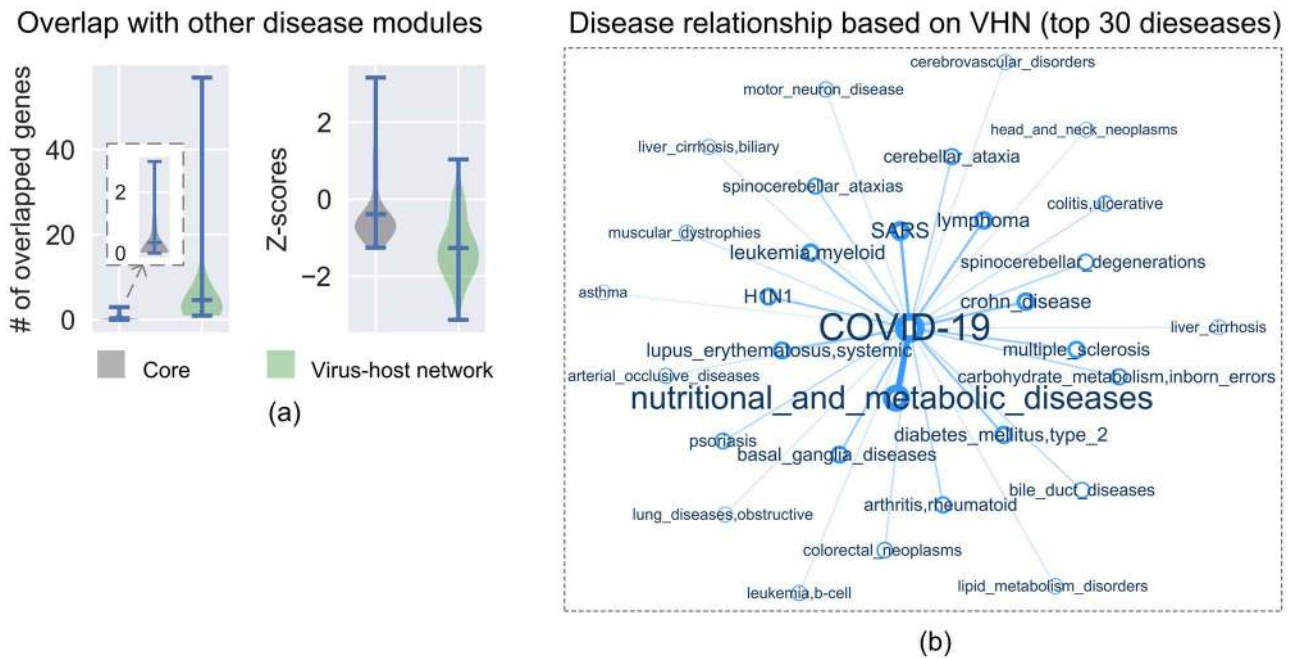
Overlap with other disease modules

# of overlapped genes
40
20
0
2
0

Z-scores
2
0
−2

Core
Virus-host network

(a)

Disease relationship based on VHN (top 30 dieseases)

cerebrovascular_disorders
motor_neuron_disease
head_and_neck_neoplasms
liver_cirrhosis,biliary
cerebellar_ataxia
spinocerebellar_ataxias
colitis,ulcerative
muscular_dystrophies
SARS
lymphoma
leukemia,myeloid
spinocerebellar_degenerations
asthma
H1N1
crohn_disease
COVID-19
liver_cirrhosis
lupus_erythematosus,systemic
multiple_sclerosis
arterial_occlusive_diseases
carbohydrate_metabolism,inborn_errors
nutritional_and_metabolic_diseases
diabetes_mellitus,type_2
psoriasis
basal_ganglia_diseases
bile_duct_diseases
arthritis,rheumatoid
lung_diseases,obstructive
colorectal_neoplasms
lipid_metabolism_disorders
leukemia,b-cell

(b)